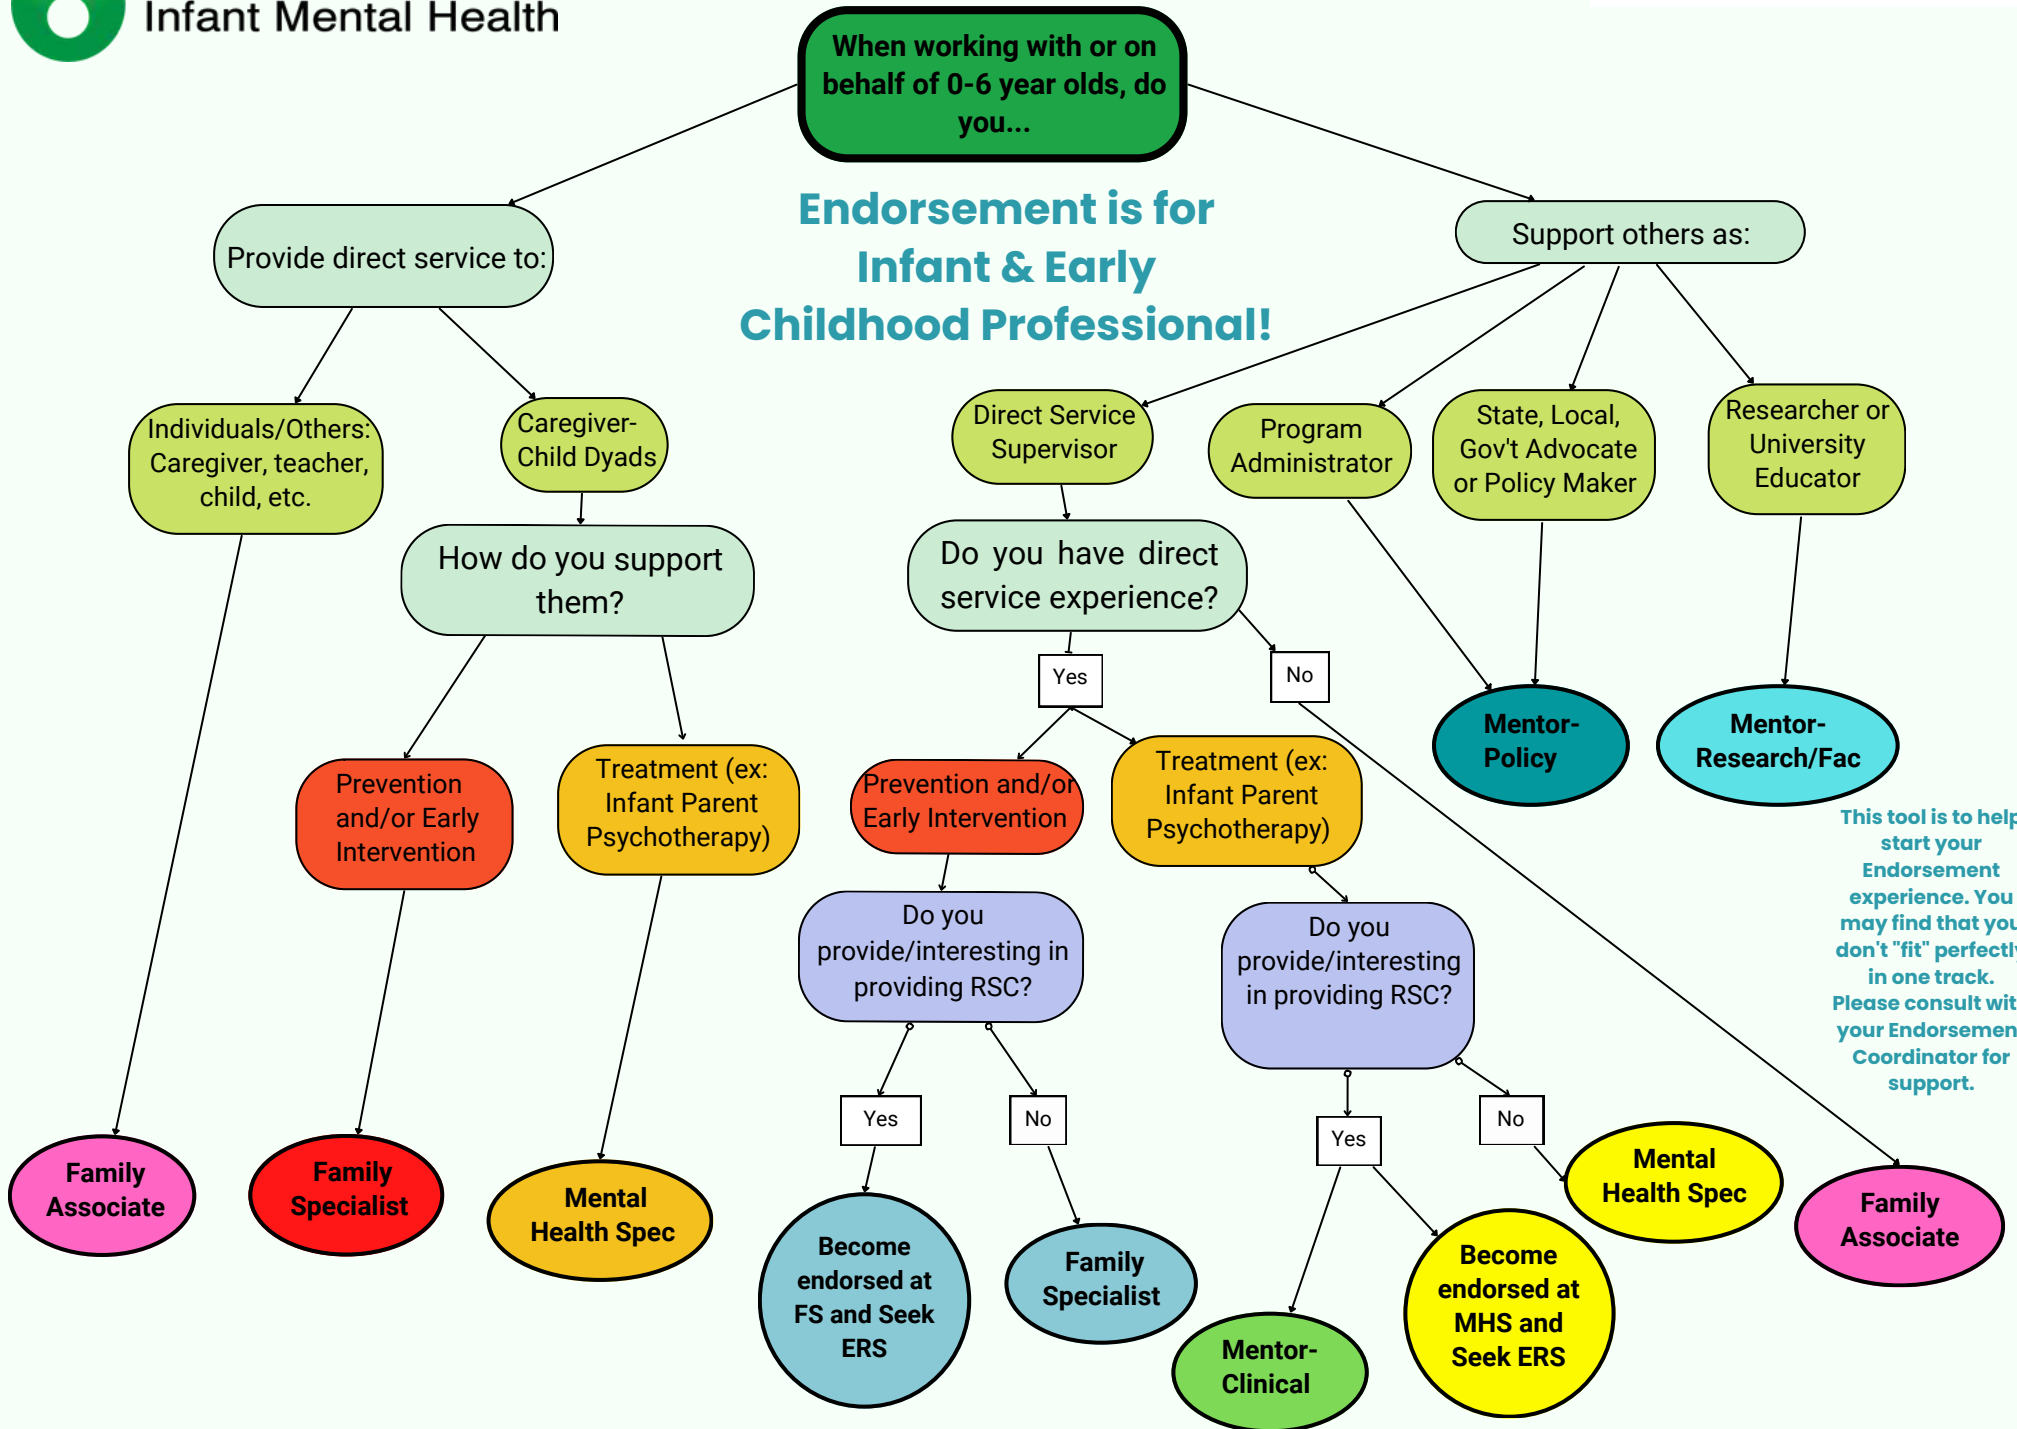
Infant Mental Health

When working with or on behalf of 0-6 year olds, do you...

Endorsement is for Infant & Early Childhood Professional!

Provide direct service to:

Support others as:

Individuals/Others: Caregiver, teacher, child, etc.

Caregiver-Child Dyads

How do you support them?

Prevention and/or Early Intervention

Treatment (ex: Infant Parent Psychotherapy)

Family Associate

Family Specialist

Mental Health Spec

Direct Service Supervisor

Program Administrator

State, Local, Gov't Advocate or Policy Maker

Researcher or University Educator

Do you have direct service experience?

Yes

No

Prevention and/or Early Intervention

Treatment (ex: Infant Parent Psychotherapy)

Do you provide/interesting in providing RSC?

Do you provide/interesting in providing RSC?

Yes

No

Yes

No

Become endorsed at FS and Seek ERS

Family Specialist

Mentor-Clinical

Become endorsed at MHS and Seek ERS

Mental Health Spec

Family Associate

Mentor-Policy

Mentor-Research/Fac

This tool is to help start your Endorsement experience. You may find that you don't "fit" perfectly in one track. Please consult with your Endorsement Coordinator for support.